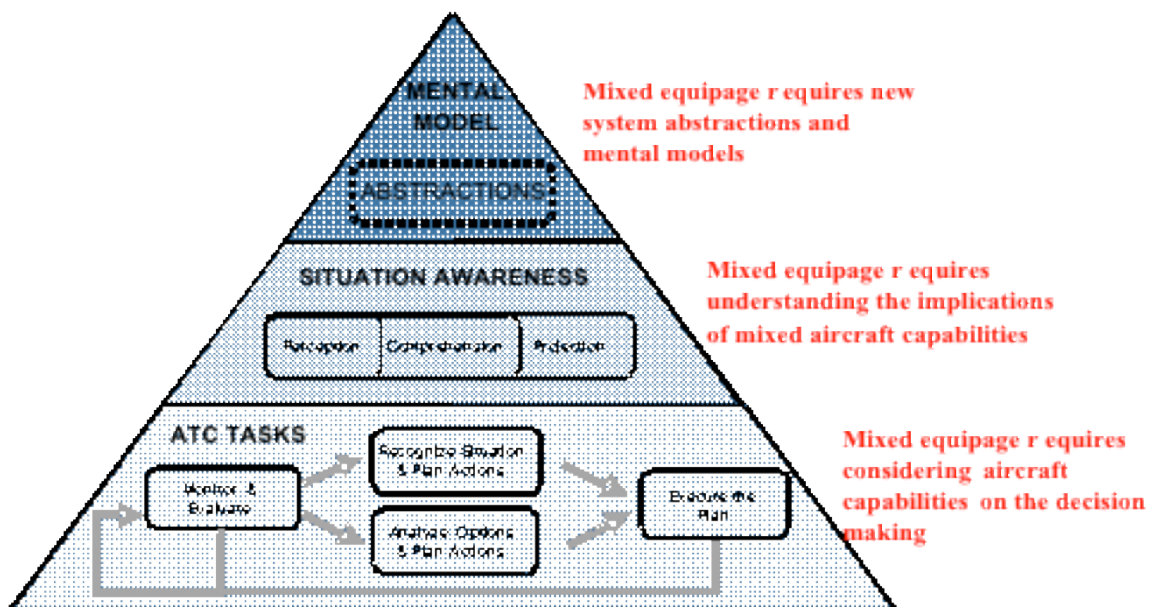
MENTAL MODEL

ABSTRACTIONS

Mixed equipage r equires new system abstractions and mental models

SITUATION AWARENESS

Perception

Comprehension

Projection

Mixed equipage r equires understanding the implications of mixed aircraft capabilities

ATC TASKS

Monitor & Evaluate

Recognize Situation & Plan Actions

Analyze Options & Plan Actions

Execute the Plan

Mixed equipage r equires considering aircraft capabilities on the decision making